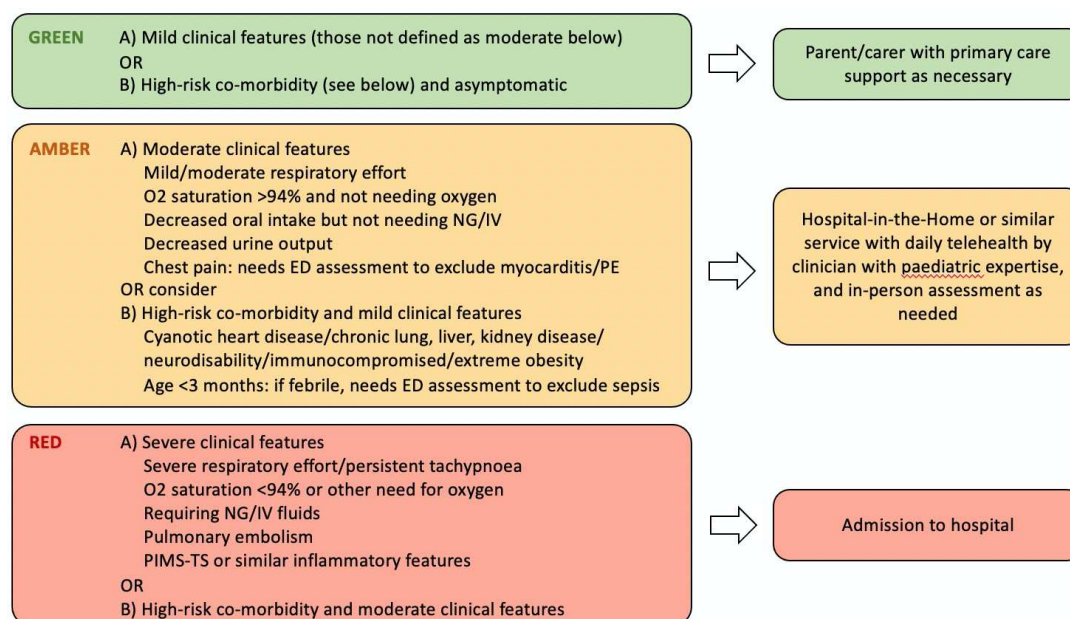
GREEN A) Mild clinical features (those not defined as moderate below)
OR
B) High-risk co-morbidity (see below) and asymptomatic

Parent/carer with primary care support as necessary

AMBER A) Moderate clinical features
Mild/moderate respiratory effort
O2 saturation >94% and not needing oxygen
Decreased oral intake but not needing NG/IV
Decreased urine output
Chest pain: needs ED assessment to exclude myocarditis/PE
OR consider
B) High-risk co-morbidity and mild clinical features
Cyanotic heart disease/chronic lung, liver, kidney disease/ neurodisability/immunocompromised/extreme obesity
Age <3 months: if febrile, needs ED assessment to exclude sepsis

Hospital-in-the-Home or similar service with daily telehealth by clinician with paediatric expertise, and in-person assessment as needed

RED A) Severe clinical features
Severe respiratory effort/persistent tachypnoea
O2 saturation <94% or other need for oxygen
Requiring NG/IV fluids
Pulmonary embolism
PIMS-TS or similar inflammatory features
OR
B) High-risk co-morbidity and moderate clinical features

Admission to hospital